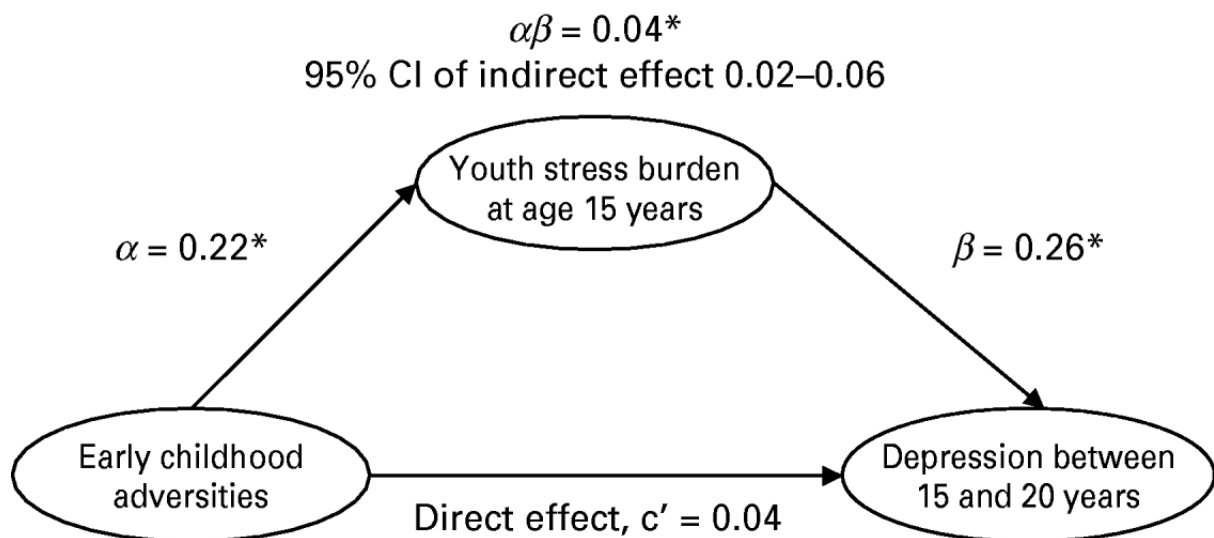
$\alpha\beta$ = 0.04*
95% CI of indirect effect 0.02–0.06

Youth stress burden at age 15 years

$\alpha$ = 0.22*

$\beta$ = 0.26*

Early childhood adversities

Depression between 15 and 20 years

Direct effect, c′ = 0.04